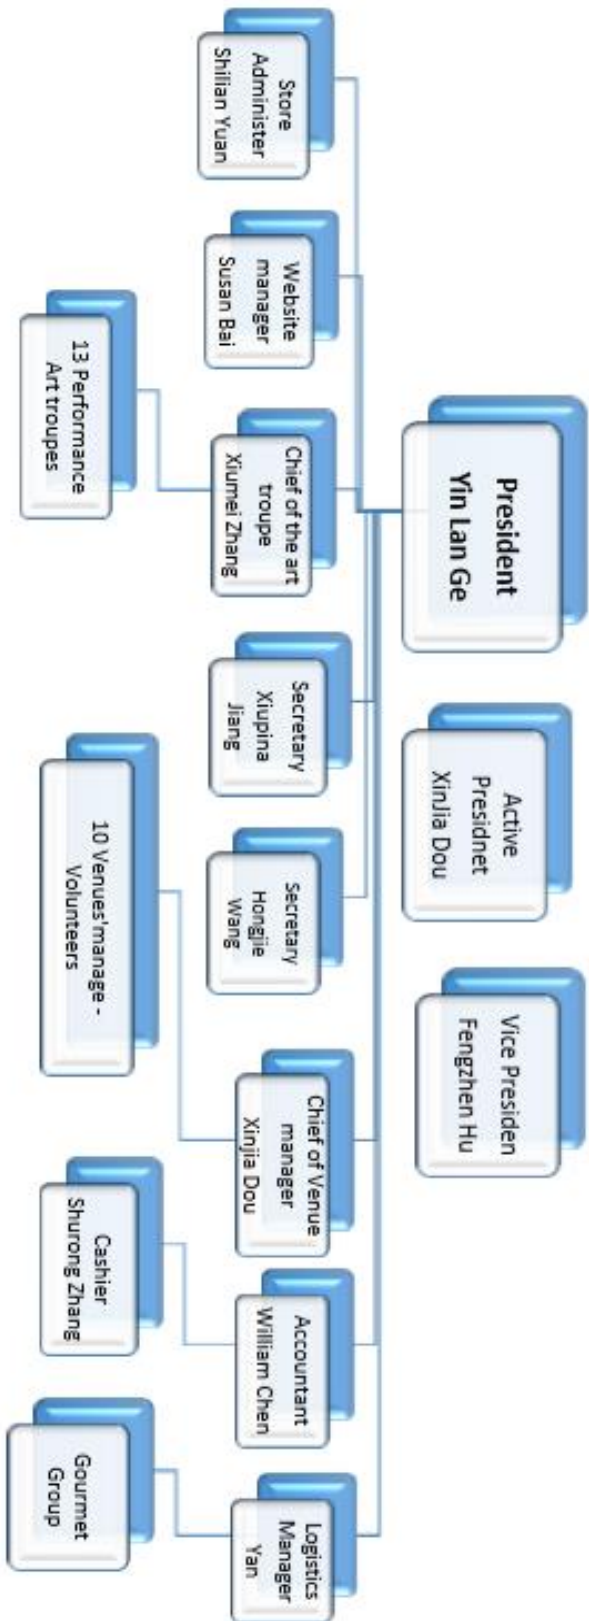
President
Yin Lan Ge

Active
Presidnet
XinJia Dou

Vice Presiden
Fengzhen Hu

Store
Administer
Shilian Yuan

Website
manager
Susan Bai

Chief of the art
troupe
Xiumei Zhang

13 Performance
Art troupes

Secretary
Xiupina
Jiang

Secretary
Hongjie
Wang

Chief of Venue
manager
Xinjia Dou

10 Venues'manage -
Volunteers

Accountant
William Chen

Cashier
Shurong Zhang

Logistics
Manager
Yan

Gourmet
Group